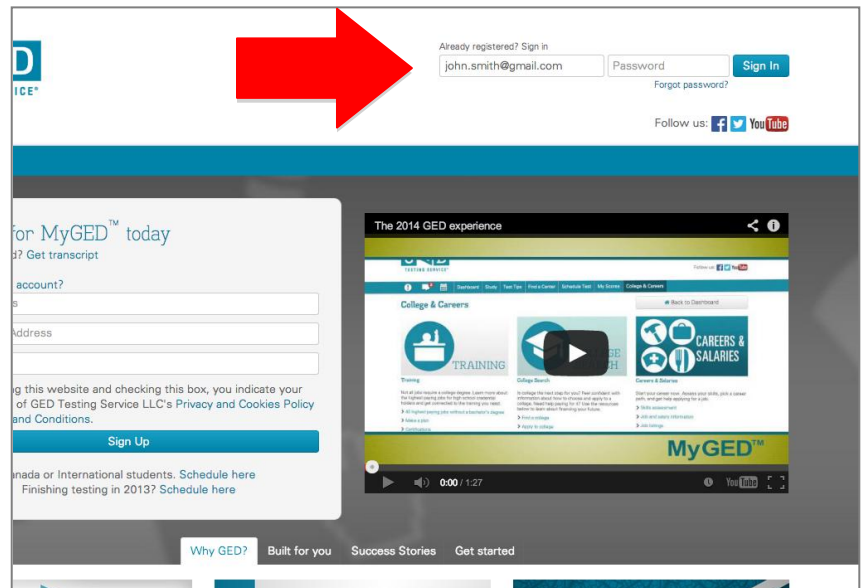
D
ICE®

Already registered? Sign in
john.smith@gmail.com
Password
Sign In
Forgot password?

Follow us: You Tube

for MyGED™ today
d? Get transcript

account?
s
Address

g this website and checking this box, you indicate your of GED Testing Service LLC's Privacy and Cookies Policy and Conditions.

Sign Up

anada or International students. Schedule here
Finishing testing in 2013? Schedule here

The 2014 GED experience

Dashboard Study Test Tips Find a Center Schedule Test My Scores College & Careers
Follow us
College & Careers
Back to Dashboard
TRAINING
CAREERS & SALARIES
Training
College Search
Careers & Salaries
Find a college
Apply to college
Skills assessment
Job and salary information
Job listings
MyGED™

0:00 / 1:27
YouTube

Why GED?
Built for you
Success Stories
Get started